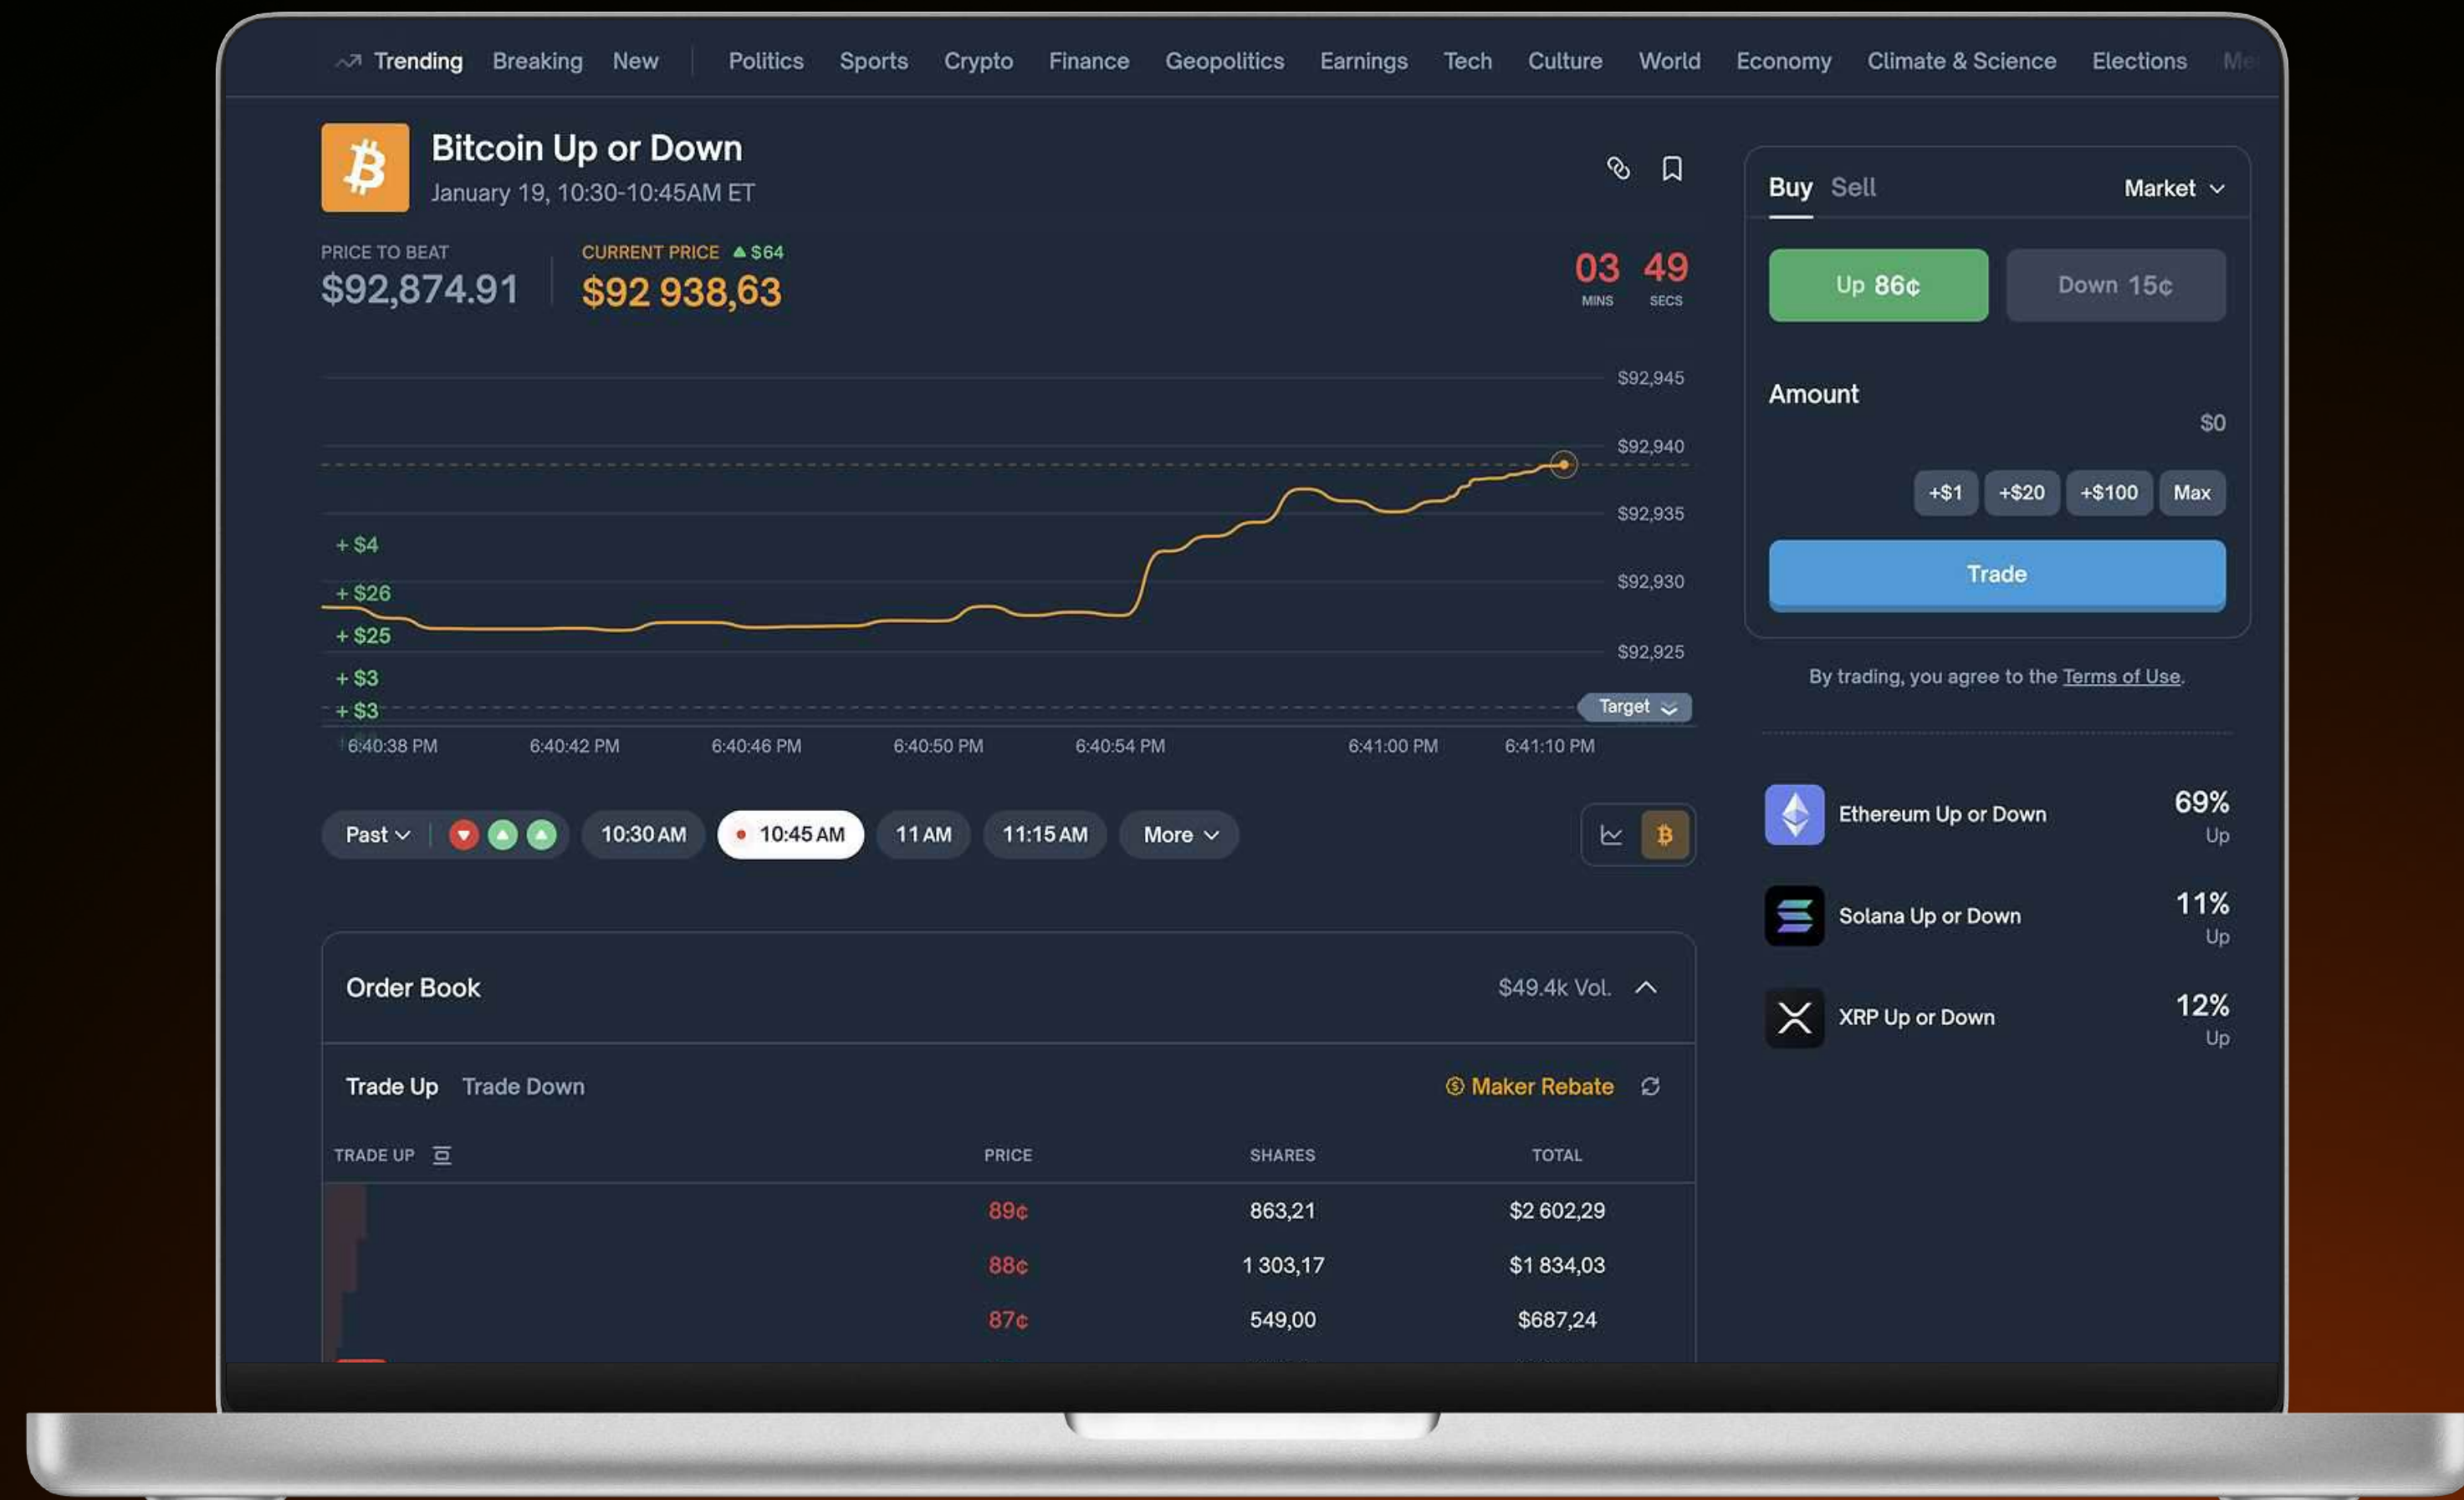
Trending Breaking New | Politics Sports Crypto Finance Geopolitics Earnings Tech Culture World Economy Climate & Science Elections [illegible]

Bitcoin Up or Down
January 19, 10:30-10:45AM ET

PRICE TO BEAT
$92,874.91

CURRENT PRICE ▲$64
$92 938,63

03 MINS 49 SECS

$92,945
$92,940
$92,935
$92,930
$92,925

+ $4
+ $26
+ $25
+ $3
+ $3

Target

6:40:38 PM 6:40:42 PM 6:40:46 PM 6:40:50 PM 6:40:54 PM 6:41:00 PM 6:41:10 PM

Past 10:30 AM 10:45 AM 11 AM 11:15 AM More

Order Book $49.4k Vol.

Trade Up Trade Down Maker Rebate

| TRADE UP | PRICE | SHARES | TOTAL |
|---|---|---|---|
| | 89¢ | 863,21 | $2 602,29 |
| | 88¢ | 1 303,17 | $1 834,03 |
| | 87¢ | 549,00 | $687,24 |

Buy Sell Market

Up 86¢ Down 15¢

Amount
$0

+$1 +$20 +$100 Max

Trade

By trading, you agree to the Terms of Use.

Ethereum Up or Down 69% Up
Solana Up or Down 11% Up
XRP Up or Down 12% Up